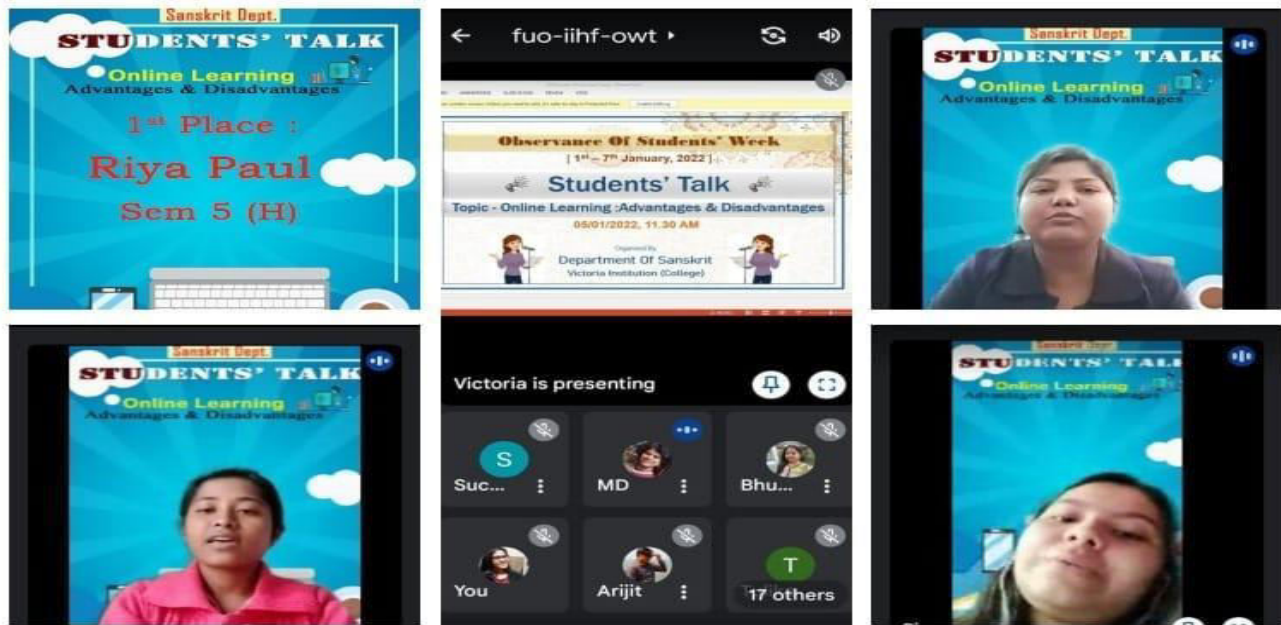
Sanskrit Dept.
STUDENTS' TALK
Online Learning
Advantages & Disadvantages
1st Place :
Riya Paul
Sem 5 (H)

fuo-iihf-owt

Observance Of Students' Week
[ 1st – 7th January, 2022 ]
Students' Talk
Topic - Online Learning :Advantages & Disadvantages
05/01/2022, 11.30 AM
Organized By
Department Of Sanskrit
Victoria Institution (College)

Victoria is presenting

S
Suc...
MD
Bhu...
You
Arijit
T
17 others

Sanskrit Dept.
STUDENTS' TALK
Online Learning
Advantages & Disadvantages

Sanskrit Dept.
STUDENTS' TALK
Online Learning
Advantages & Disadvantages

Sanskrit Dept.
STUDENTS' TALK
Online Learning
Advantages & Disadvantages